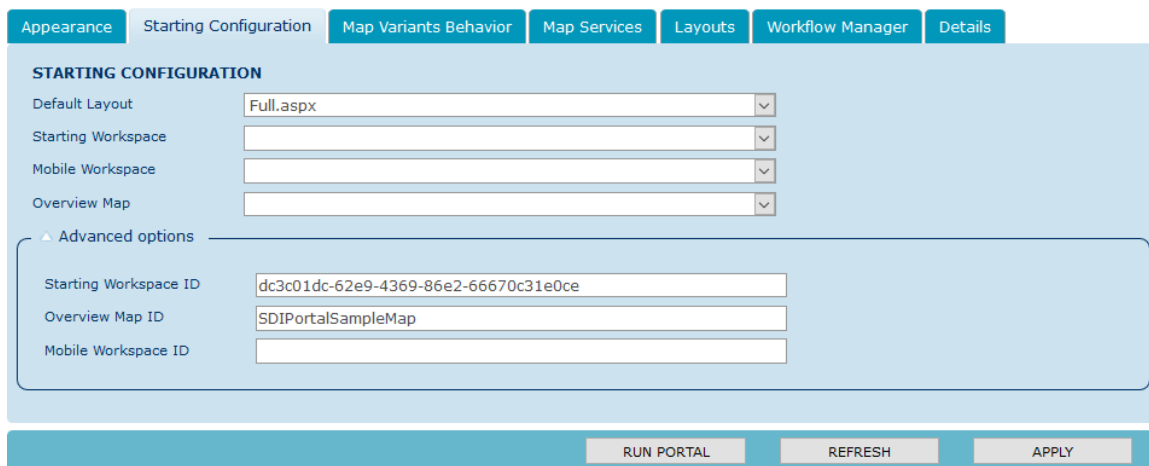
Appearance | Starting Configuration | Map Variants Behavior | Map Services | Layouts | Workflow Manager | Details

STARTING CONFIGURATION

Default Layout Full.aspx

Starting Workspace

Mobile Workspace

Overview Map

Advanced options

Starting Workspace ID dc3c01dc-62e9-4369-86e2-66670c31e0ce

Overview Map ID SDIPortalSampleMap

Mobile Workspace ID

RUN PORTAL | REFRESH | APPLY